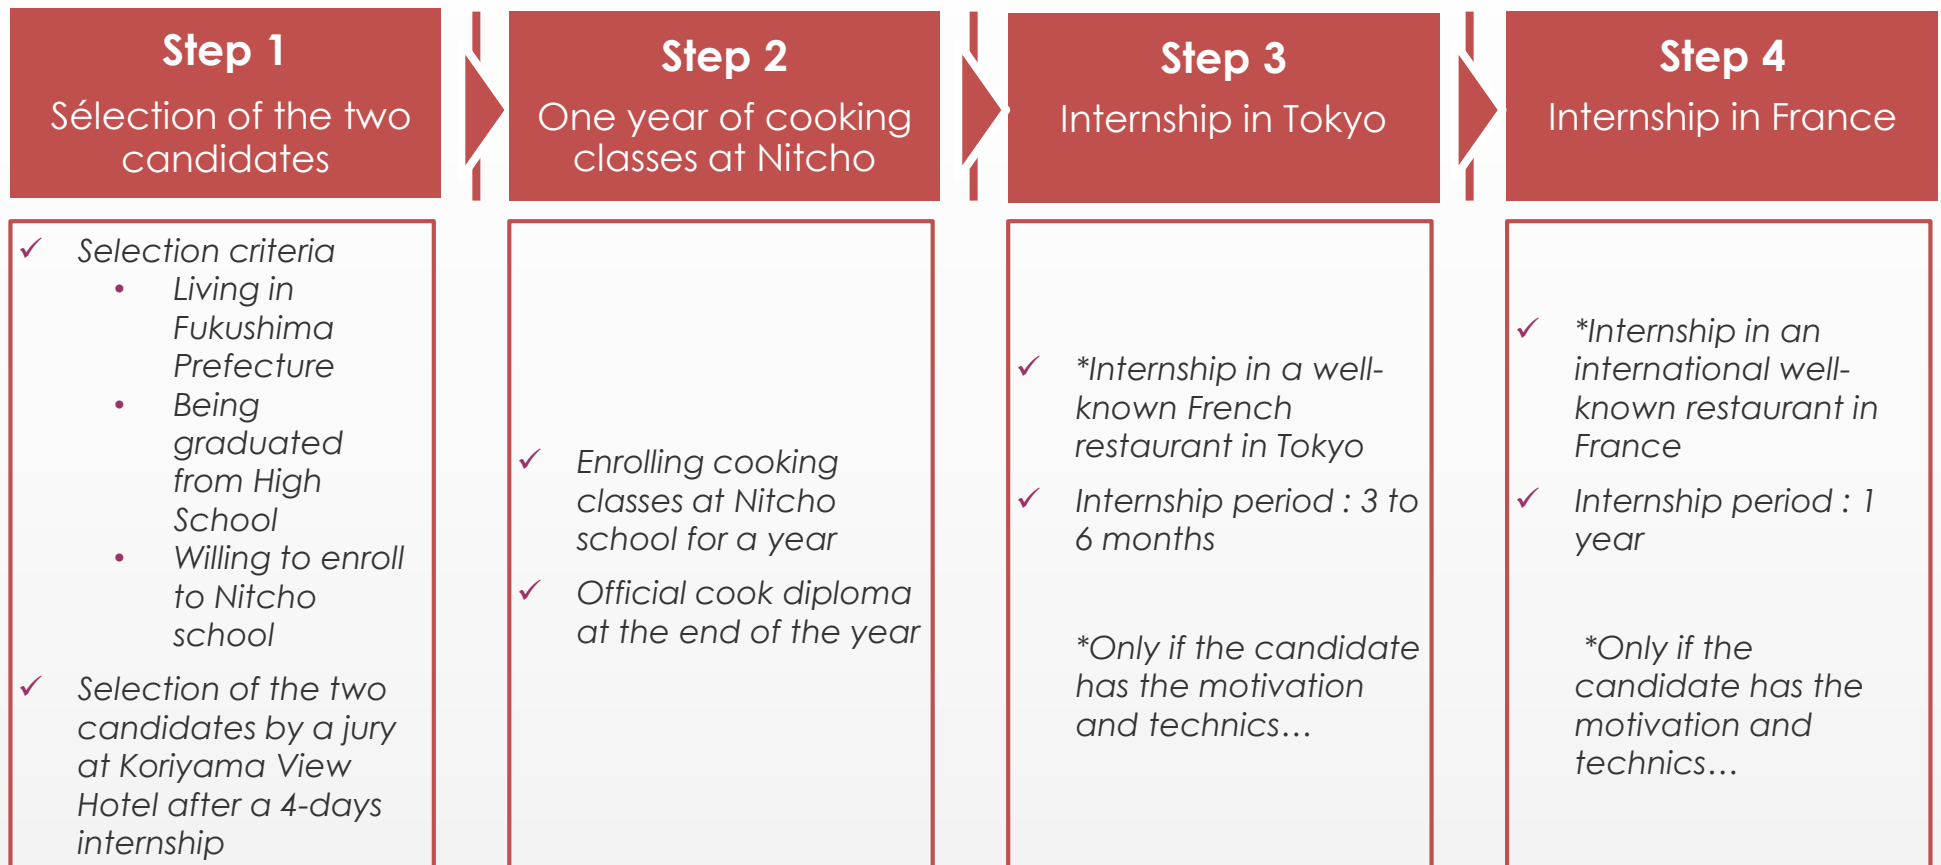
Step 1
Sélection of the two candidates

Step 2
One year of cooking classes at Nitcho

Step 3
Internship in Tokyo

Step 4
Internship in France

✓ Selection criteria
• Living in Fukushima Prefecture
• Being graduated from High School
• Willing to enroll to Nitcho school

✓ Selection of the two candidates by a jury at Koriyama View Hotel after a 4-days internship

✓ Enrolling cooking classes at Nitcho school for a year

✓ Official cook diploma at the end of the year

✓ *Internship in a well-known French restaurant in Tokyo

✓ Internship period : 3 to 6 months

*Only if the candidate has the motivation and technics…

✓ *Internship in an international well-known restaurant in France

✓ Internship period : 1 year

*Only if the candidate has the motivation and technics…